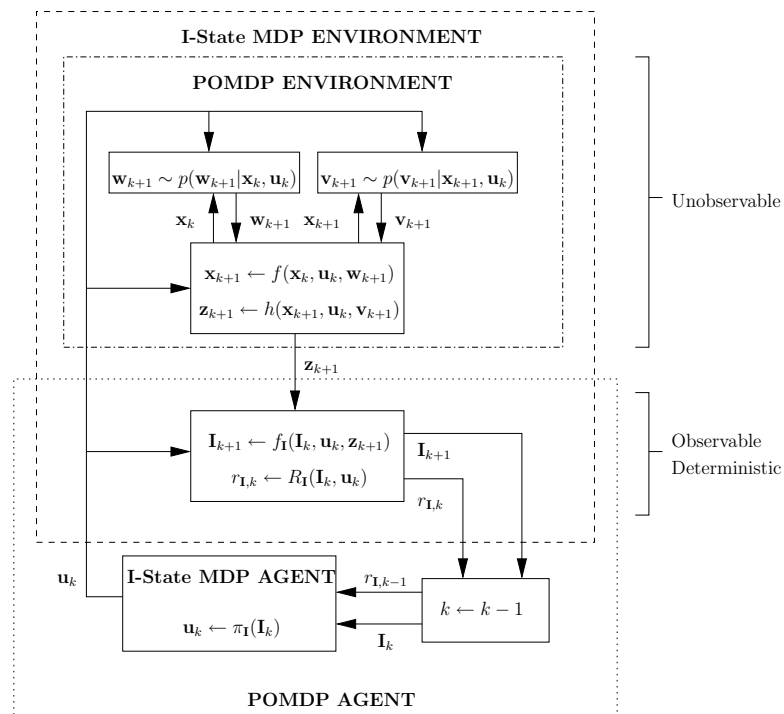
I-State MDP ENVIRONMENT

POMDP ENVIRONMENT

$\mathbf{w}_{k+1} \sim p(\mathbf{w}_{k+1}|\mathbf{x}_k, \mathbf{u}_k)$

$\mathbf{v}_{k+1} \sim p(\mathbf{v}_{k+1}|\mathbf{x}_{k+1}, \mathbf{u}_k)$

$\mathbf{x}_k$ $\mathbf{w}_{k+1}$ $\mathbf{x}_{k+1}$ $\mathbf{v}_{k+1}$

$\mathbf{x}_{k+1} \leftarrow f(\mathbf{x}_k, \mathbf{u}_k, \mathbf{w}_{k+1})$

$\mathbf{z}_{k+1} \leftarrow h(\mathbf{x}_{k+1}, \mathbf{u}_k, \mathbf{v}_{k+1})$

Unobservable

$\mathbf{z}_{k+1}$

$\mathbf{I}_{k+1} \leftarrow f_{\mathbf{I}}(\mathbf{I}_k, \mathbf{u}_k, \mathbf{z}_{k+1})$

$r_{\mathbf{I},k} \leftarrow R_{\mathbf{I}}(\mathbf{I}_k, \mathbf{u}_k)$

$\mathbf{I}_{k+1}$

$r_{\mathbf{I},k}$

Observable Deterministic

$\mathbf{u}_k$

I-State MDP AGENT

$\mathbf{u}_k \leftarrow \pi_{\mathbf{I}}(\mathbf{I}_k)$

$r_{\mathbf{I},k-1}$

$\mathbf{I}_k$

$k \leftarrow k-1$

POMDP AGENT